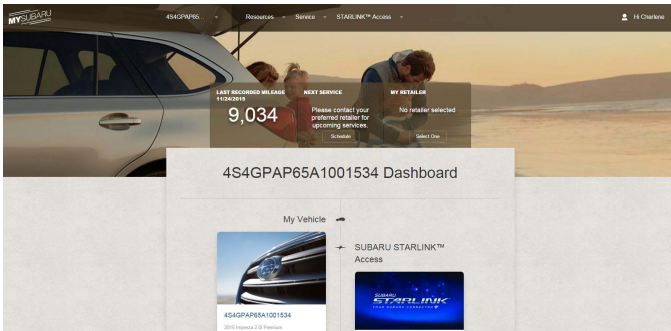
MYSUBARU

4S4GPAP65...

Resources

Service

STARLINK™ Access

Hi Charlene

LAST RECORDED MILEAGE 11/24/2015

9,034

NEXT SERVICE

Please contact your preferred retailer for upcoming services.

Schedule

MY RETAILER

No retailer selected

Select One

4S4GPAP65A1001534 Dashboard

My Vehicle

SUBARU STARLINK™ Access

4S4GPAP65A1001534

2010 Impreza 2.5i Premium

SUBARU STARLINK YOUR SUBARU CONNECTED